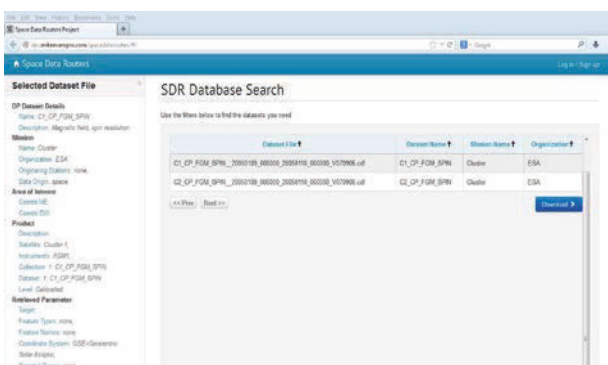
File Edit View History Bookmarks Tools Help

Space Data Routers Project

Google

Space Data Routers

Log in / Sign up

Selected Dataset File

DP Dataset Details
Name: C1_CP_FGM_SPIN
Description: Magnetic field, spin resolution
Mission
Name: Cluster
Organization: ESA
Originating Stations: none,
Data Origin: space
Area of Interest
Coords NE:
Coords SW:
Product
Description:
Satellite: Cluster-1,
Instruments: FGM1,
Collection: 1: C1_CP_FGM_SPIN
Dataset: 1: C1_CP_FGM_SPIN
Level: Calibrated
Retrieved Parameter
Target:
Feature Types: none,
Feature Names: none
Coordinate System: GSE>Geocentric Solar Ecliptic,

SDR Database Search

Use the filters below to find the datasets you need

| Dataset File | Dataset Name | Mission Name | Organization |
|---|---|---|---|
| C1_CP_FGM_SPIN__20050109_000000_20050110_000000_V070906.cdf | C1_CP_FGM_SPIN | Cluster | ESA |
| C2_CP_FGM_SPIN__20050109_000000_20050110_000000_V070906.cdf | C2_CP_FGM_SPIN | Cluster | ESA |

<< Prev | Next >>

Download